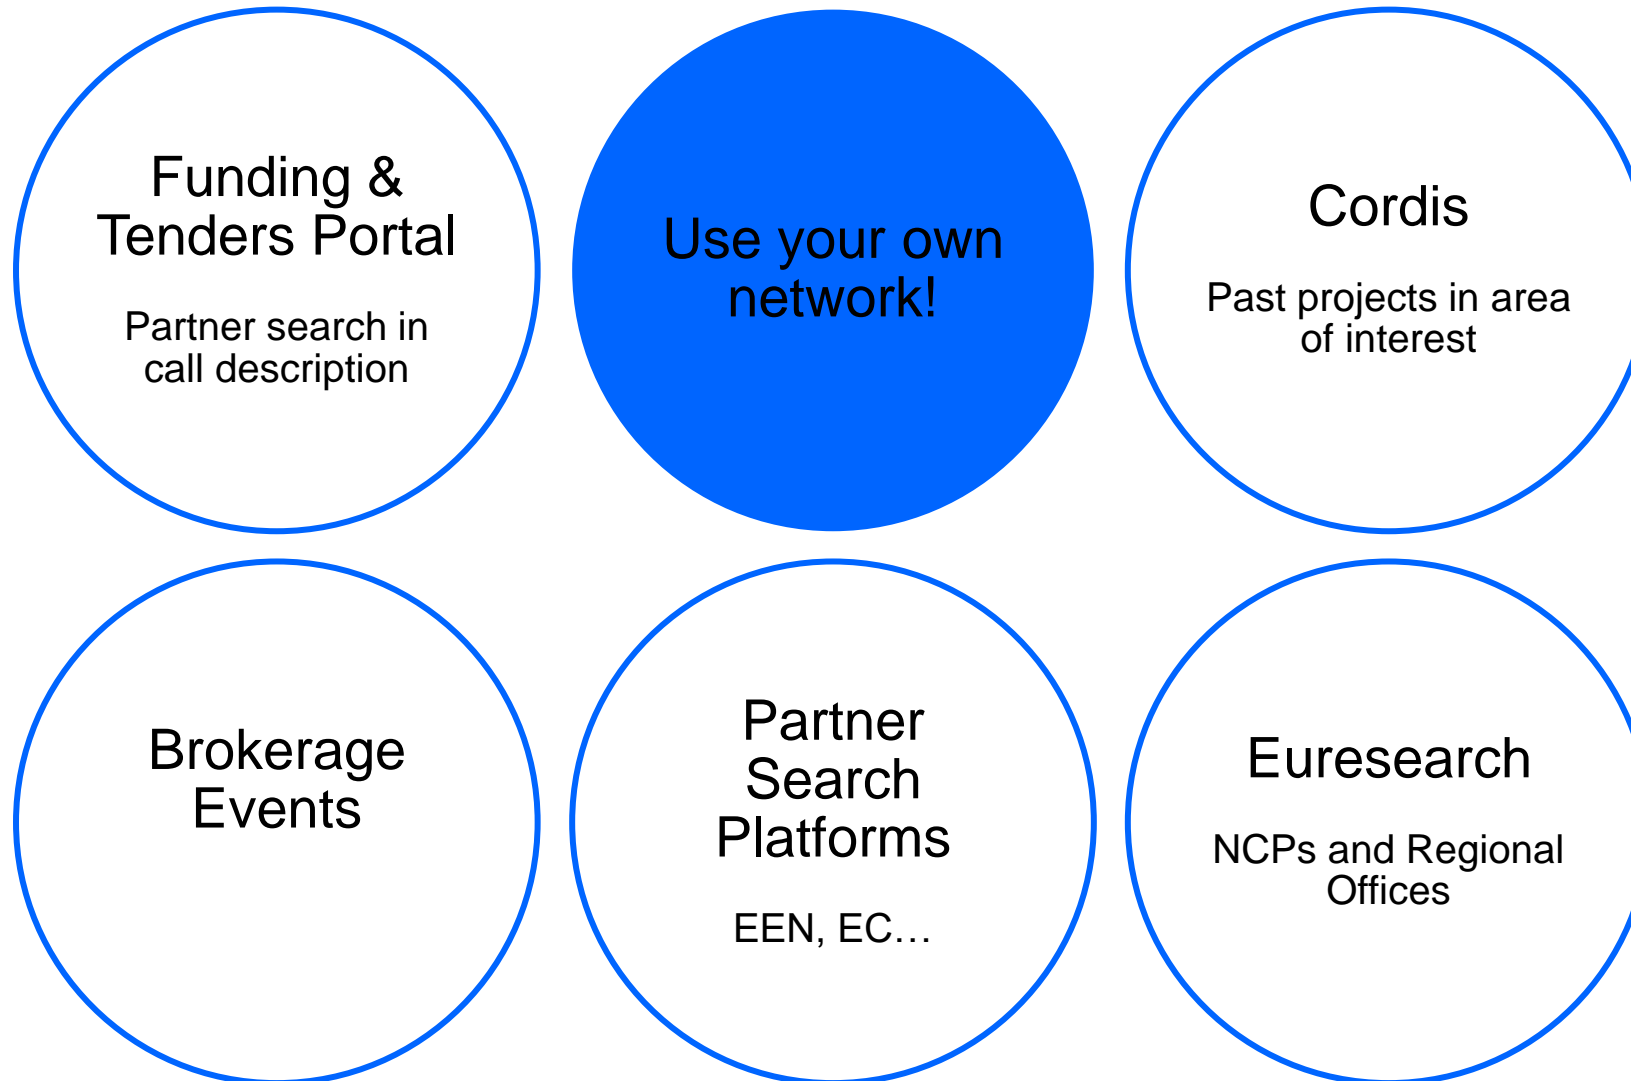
Funding & Tenders Portal

Partner search in call description

Use your own network!

Cordis

Past projects in area of interest

Brokerage Events

Partner Search Platforms

EEN, EC…

Euresearch

NCPs and Regional Offices